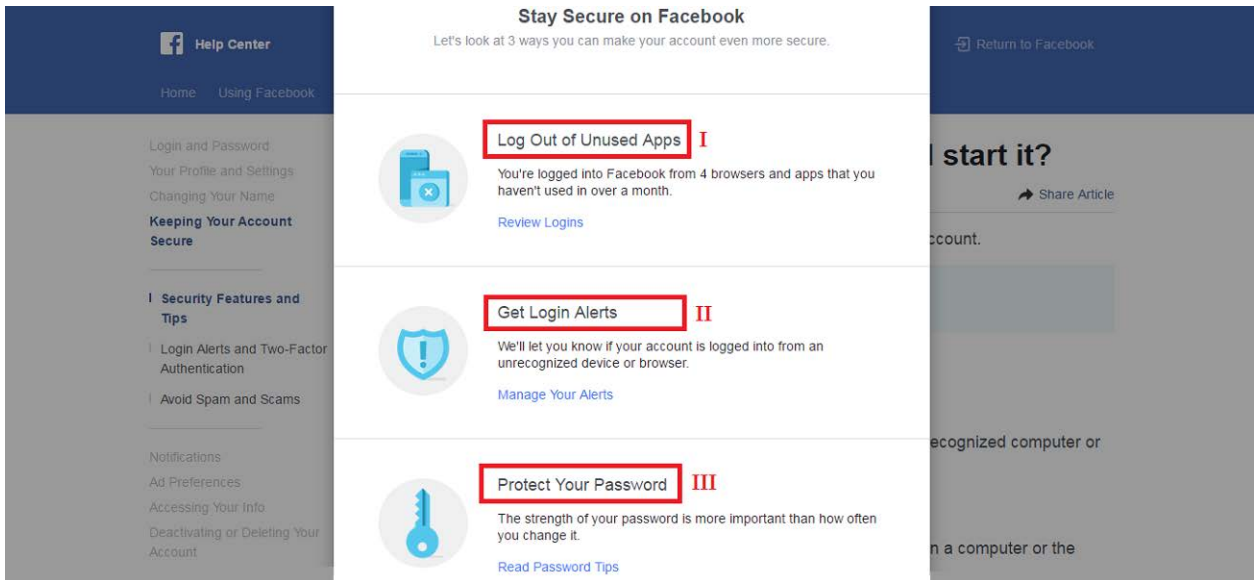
Help Center

Home Using Facebook

Return to Facebook

Login and Password
Your Profile and Settings
Changing Your Name
Keeping Your Account Secure

Security Features and Tips
Login Alerts and Two-Factor Authentication
Avoid Spam and Scams

Notifications
Ad Preferences
Accessing Your Info
Deactivating or Deleting Your Account

Stay Secure on Facebook
Let's look at 3 ways you can make your account even more secure.

Log Out of Unused Apps I
You're logged into Facebook from 4 browsers and apps that you haven't used in over a month.
Review Logins

Get Login Alerts II
We'll let you know if your account is logged into from an unrecognized device or browser.
Manage Your Alerts

Protect Your Password III
The strength of your password is more important than how often you change it.
Read Password Tips

l start it?
Share Article
ccount.
ecognized computer or
n a computer or the